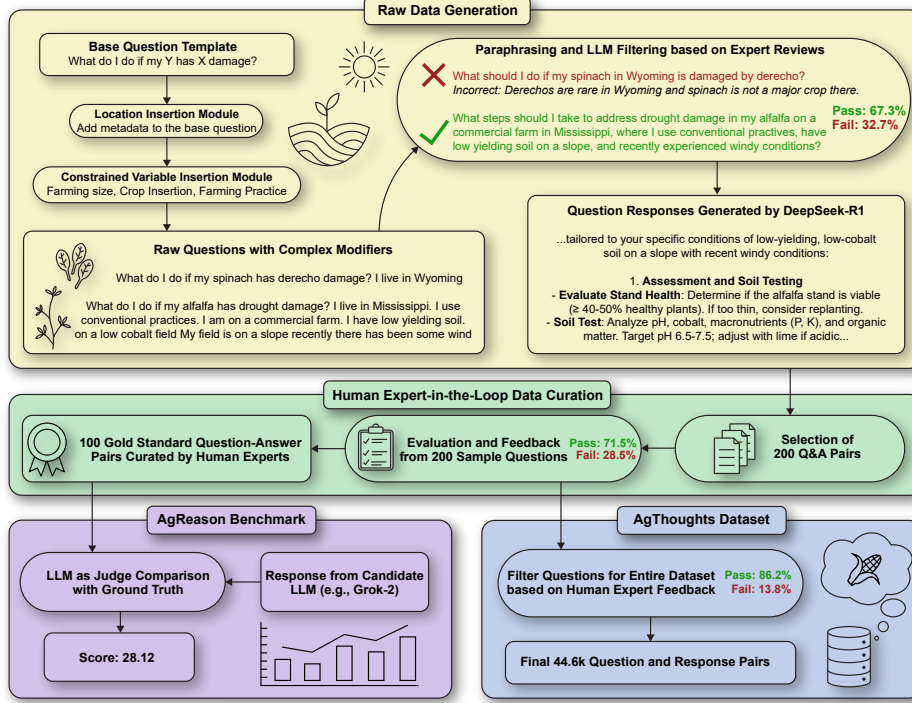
Raw Data Generation

Base Question Template
What do I do if my Y has X damage?

Location Insertion Module
Add metadata to the base question

Constrained Variable Insertion Module
Farming size, Crop Insertion, Farming Practice

Raw Questions with Complex Modifiers

What do I do if my spinach has derecho damage? I live in Wyoming

What do I do if my alfalfa has drought damage? I live in Mississippi. I use conventional practices. I am on a commercial farm. I have low yielding soil. on a low cobalt field My field is on a slope recently there has been some wind

Paraphrasing and LLM Filtering based on Expert Reviews

What should I do if my spinach in Wyoming is damaged by derecho?
Incorrect: Derechos are rare in Wyoming and spinach is not a major crop there.

What steps should I take to address drought damage in my alfalfa on a commercial farm in Mississippi, where I use conventional practives, have low yielding soil on a slope, and recently experienced windy conditions?

Pass: 67.3%
Fail: 32.7%

Question Responses Generated by DeepSeek-R1

...tailored to your specific conditions of low-yielding, low-cobalt soil on a slope with recent windy conditions:

1. Assessment and Soil Testing
- Evaluate Stand Health: Determine if the alfalfa stand is viable ($\geq$ 40-50% healthy plants). If too thin, consider replanting.
- Soil Test: Analyze pH, cobalt, macronutrients (P, K), and organic matter. Target pH 6.5-7.5; adjust with lime if acidic...

Human Expert-in-the-Loop Data Curation

100 Gold Standard Question-Answer Pairs Curated by Human Experts

Evaluation and Feedback from 200 Sample Questions
Pass: 71.5%
Fail: 28.5%

Selection of 200 Q&A Pairs

AgReason Benchmark

LLM as Judge Comparison with Ground Truth

Response from Candidate LLM (e.g., Grok-2)

Score: 28.12

AgThoughts Dataset

Filter Questions for Entire Dataset based on Human Expert Feedback
Pass: 86.2%
Fail: 13.8%

Final 44.6k Question and Response Pairs